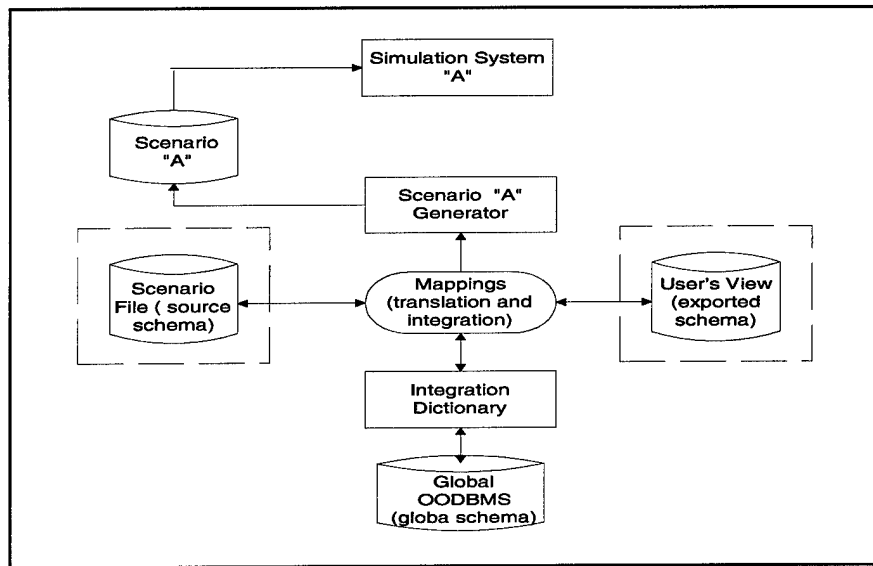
Simulation System "A"

Scenario "A"

Scenario "A" Generator

Scenario File ( source schema)

Mappings (translation and integration)

User's View (exported schema)

Integration Dictionary

Global OODBMS (globa schema)